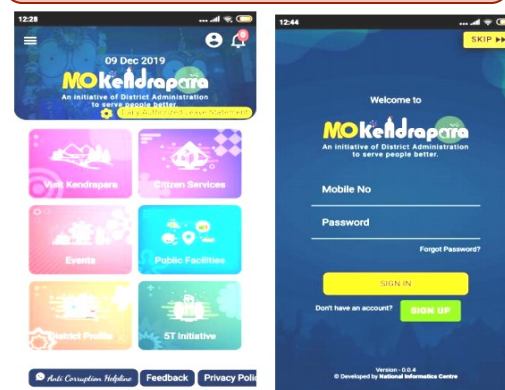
12:28

09 Dec 2019

MO Kendrapara

An initiative of District Administration to serve people better.

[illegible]

Visit Kendrapara

Citizen Services

Events

Public Facilities

District Profile

5T Initiative

Anti Corruption Helpline

Feedback

Privacy Poli

12:44

SKIP

Welcome to

MO Kendrapara

An initiative of District Administration to serve people better.

Mobile No

Password

Forgot Password?

SIGN IN

Don't have an account?

SIGN UP

Version - 0.0.4

© Developed by National Informatics Centre